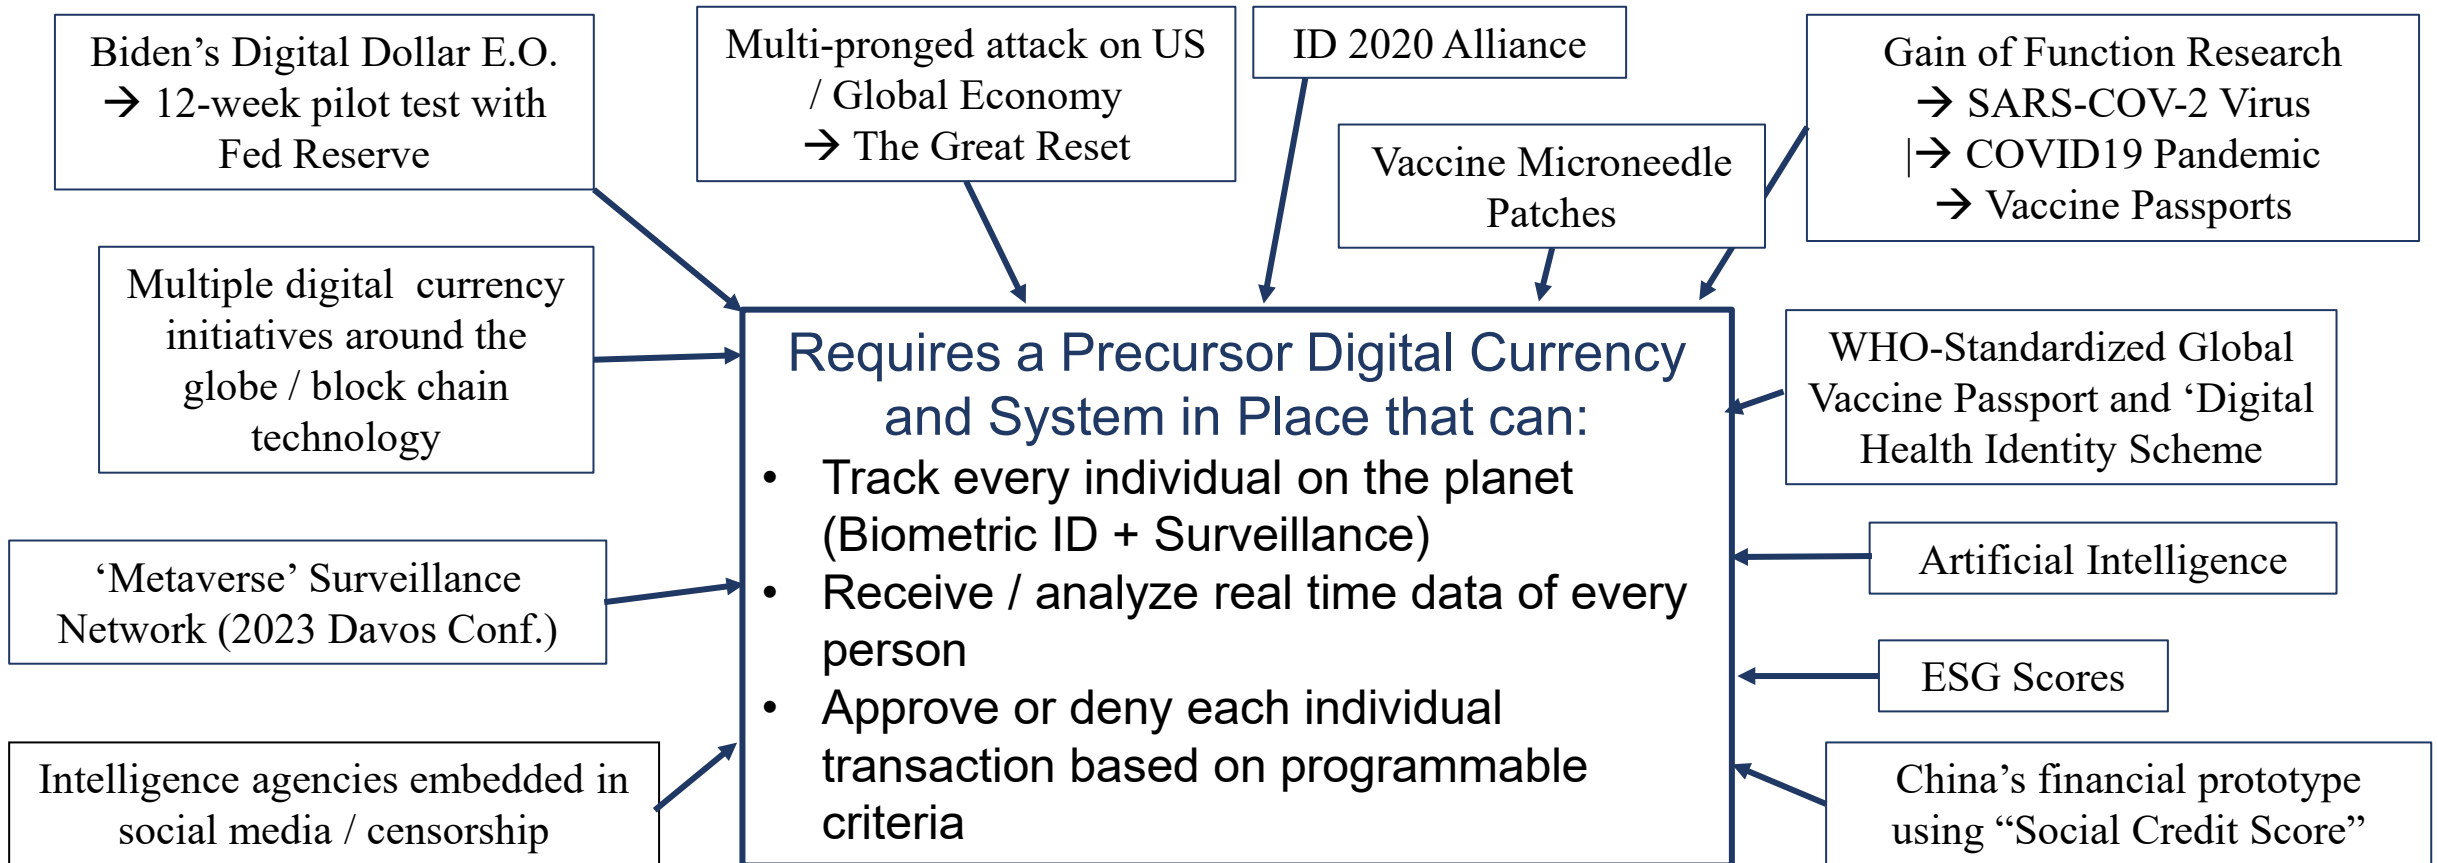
Biden's Digital Dollar E.O. → 12-week pilot test with Fed Reserve

Multi-pronged attack on US / Global Economy → The Great Reset

ID 2020 Alliance

Gain of Function Research → SARS-COV-2 Virus |→ COVID19 Pandemic → Vaccine Passports

Vaccine Microneedle Patches

Multiple digital currency initiatives around the globe / block chain technology

Requires a Precursor Digital Currency and System in Place that can:

• Track every individual on the planet (Biometric ID + Surveillance)
• Receive / analyze real time data of every person
• Approve or deny each individual transaction based on programmable criteria

WHO-Standardized Global Vaccine Passport and 'Digital Health Identity Scheme

'Metaverse' Surveillance Network (2023 Davos Conf.)

Artificial Intelligence

ESG Scores

Intelligence agencies embedded in social media / censorship

China's financial prototype using "Social Credit Score"